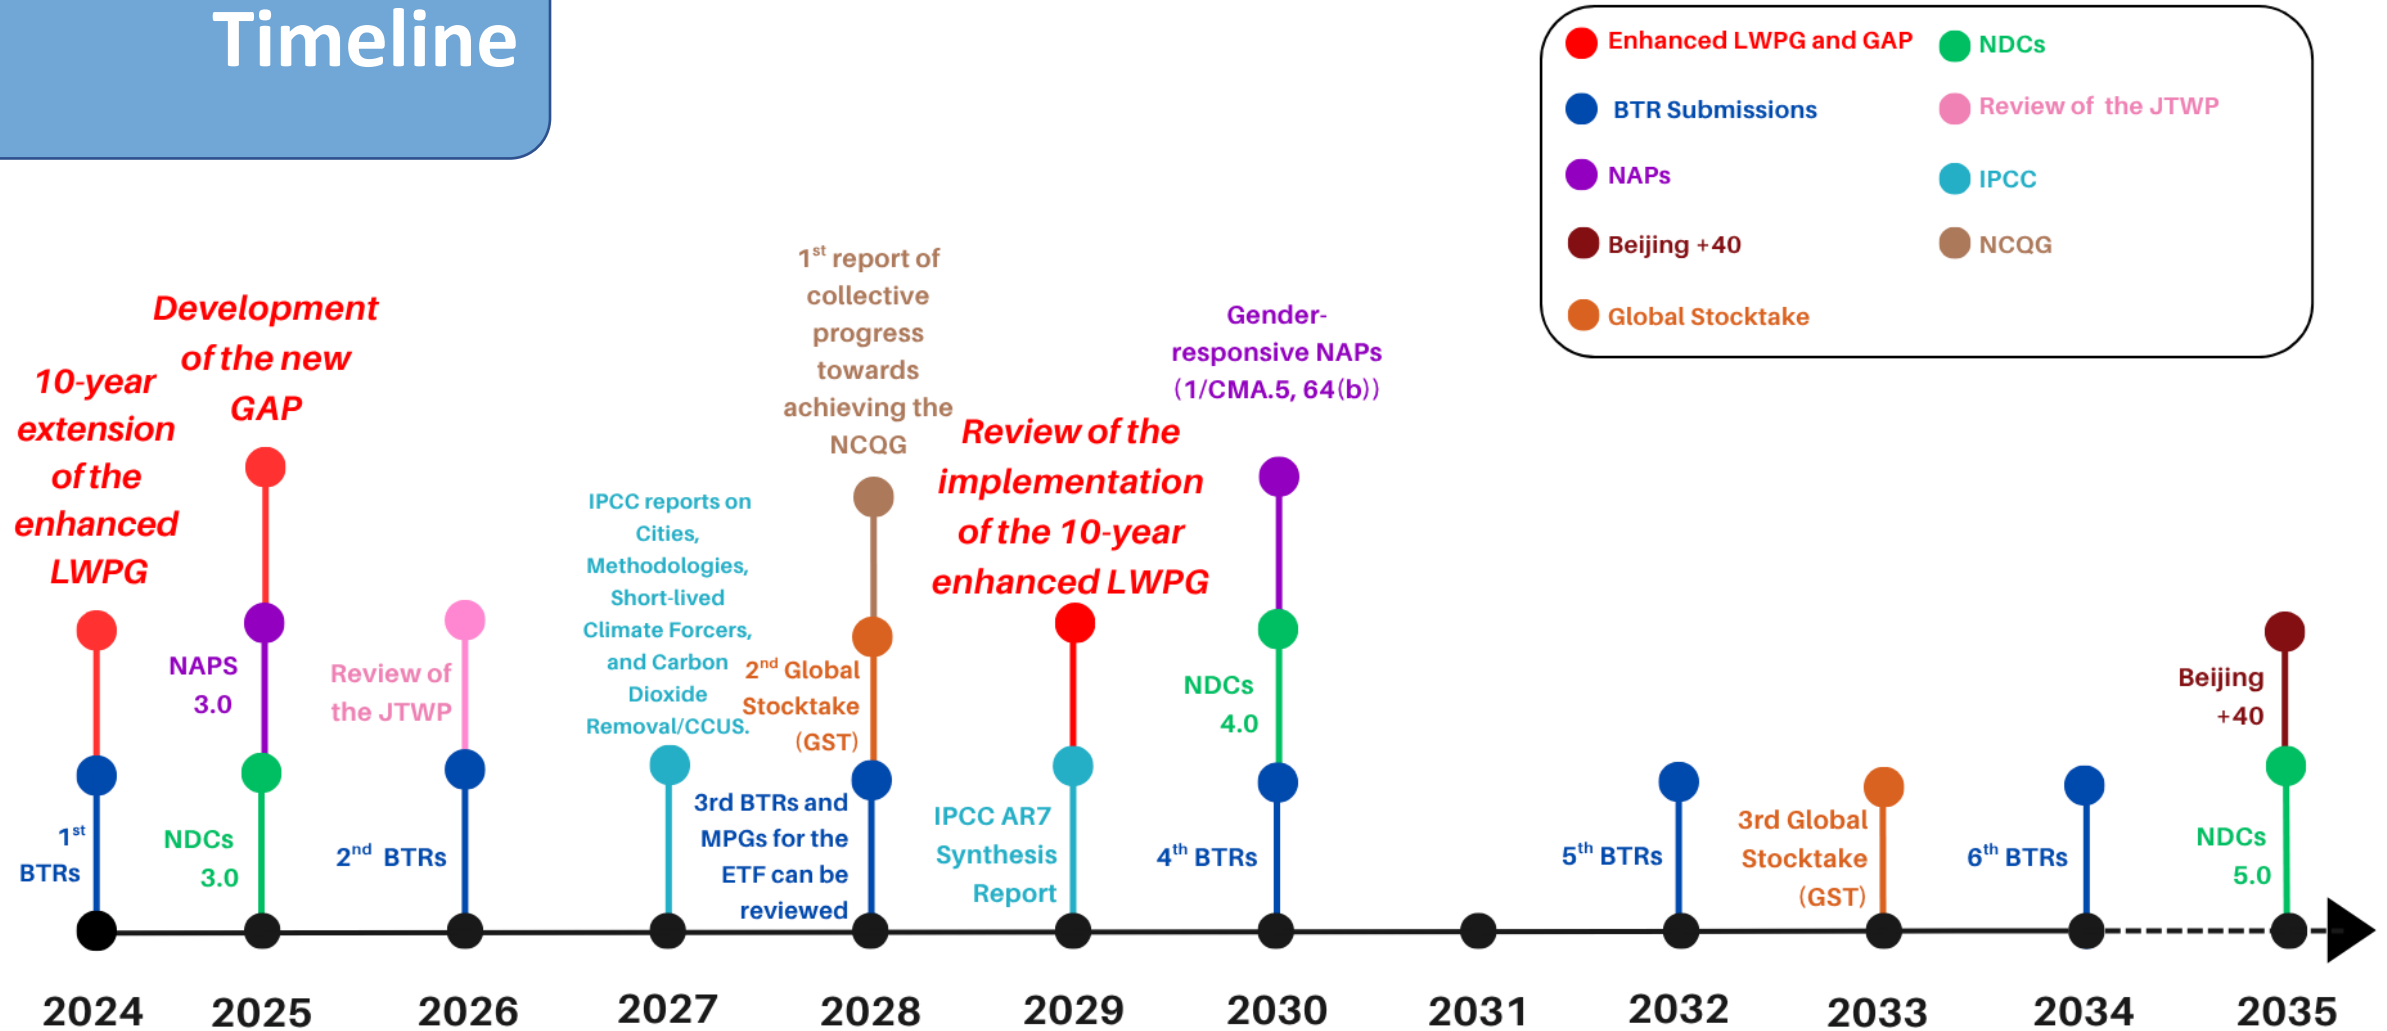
Timeline

Enhanced LWPG and GAP
NDCs
BTR Submissions
Review of the JTWP
NAPs
IPCC
Beijing +40
NCQG
Global Stocktake

10-year extension of the enhanced LWPG

$1^{st}$ BTRs

Development of the new GAP

NAPS 3.0

NDCs 3.0

Review of the JTWP

$2^{nd}$ BTRs

IPCC reports on Cities, Methodologies, Short-lived Climate Forcers, and Carbon Dioxide Removal/CCUS.

$1^{st}$ report of collective progress towards achieving the NCQG

$2^{nd}$ Global Stocktake (GST)

3rd BTRs and MPGs for the ETF can be reviewed

Review of the implementation of the 10-year enhanced LWPG

IPCC AR7 Synthesis Report

Gender-responsive NAPs (1/CMA.5, 64(b))

NDCs 4.0

$4^{th}$ BTRs

$5^{th}$ BTRs

3rd Global Stocktake (GST)

$6^{th}$ BTRs

Beijing +40

NDCs 5.0

2024 2025 2026 2027 2028 2029 2030 2031 2032 2033 2034 2035